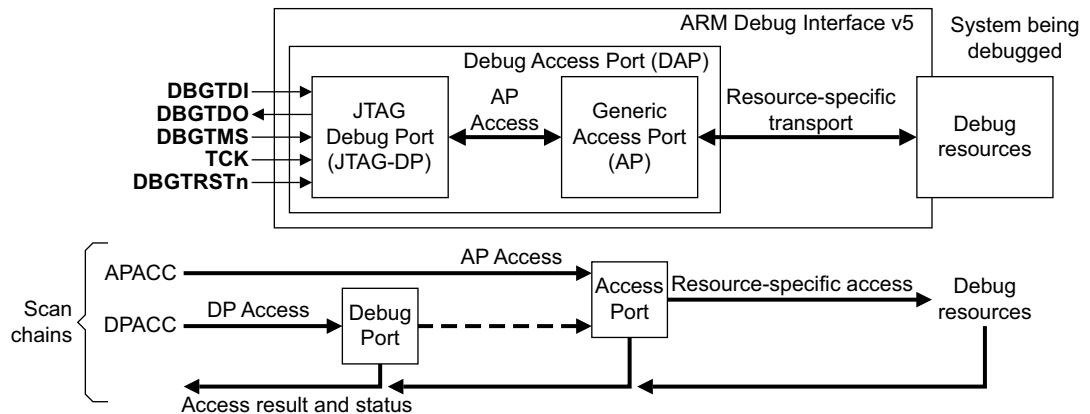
ARM Debug Interface v5

System being debugged

Debug Access Port (DAP)

DBGTDI
DBGTDO
DBGTMS
TCK
DBGTRSTn

JTAG Debug Port (JTAG-DP)

AP Access

Generic Access Port (AP)

Resource-specific transport

Debug resources

Scan chains

APACC

AP Access

DPACC

DP Access

Debug Port

Access Port

Resource-specific access

Debug resources

Access result and status